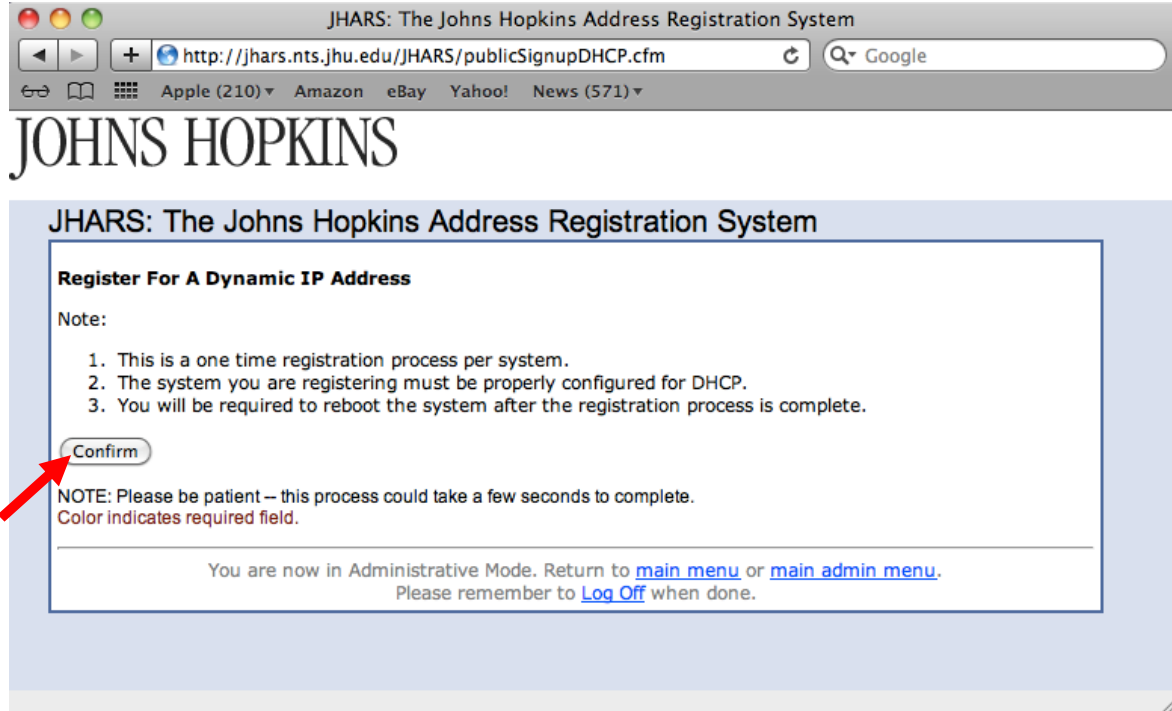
JHARS: The Johns Hopkins Address Registration System

http://jhars.nts.jhu.edu/JHARS/publicSignupDHCP.cfm

Google

Apple (210) Amazon eBay Yahoo! News (571)

JOHNS HOPKINS

JHARS: The Johns Hopkins Address Registration System

Register For A Dynamic IP Address

Note:

1. This is a one time registration process per system.
2. The system you are registering must be properly configured for DHCP.
3. You will be required to reboot the system after the registration process is complete.

Confirm

NOTE: Please be patient -- this process could take a few seconds to complete.
Color indicates required field.

You are now in Administrative Mode. Return to main menu or main admin menu.
Please remember to Log Off when done.